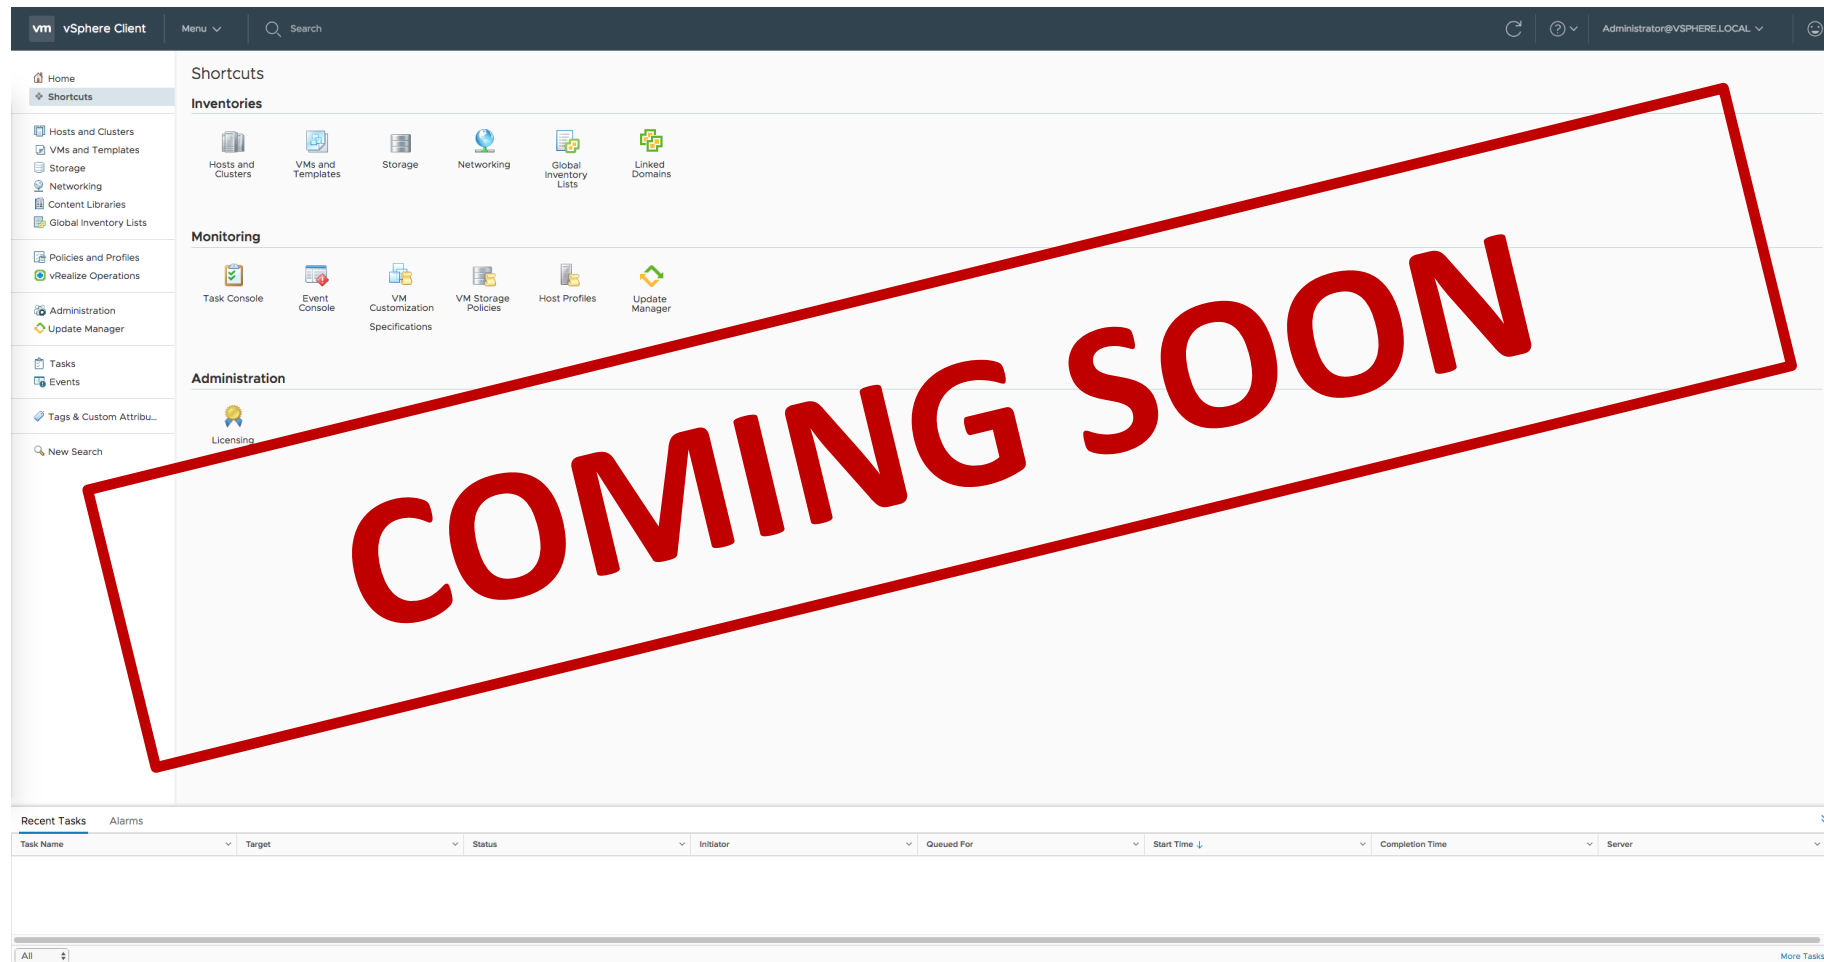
vm vSphere Client Menu Search Administrator@VSPHERE.LOCAL

Home
Shortcuts

Hosts and Clusters
VMs and Templates
Storage
Networking
Content Libraries
Global Inventory Lists

Policies and Profiles
vRealize Operations

Administration
Update Manager

Tasks
Events

Tags & Custom Attribu...

New Search

Shortcuts

Inventories

Hosts and Clusters
VMs and Templates
Storage
Networking
Global Inventory Lists
Linked Domains

Monitoring

Task Console
Event Console
VM Customization Specifications
VM Storage Policies
Host Profiles
Update Manager

Administration

Licensing

COMING SOON

Recent Tasks Alarms

| Task Name | Target | Status | Initiator | Queued For | Start Time ↓ | Completion Time | Server |
|---|---|---|---|---|---|---|---|

All

More Tasks